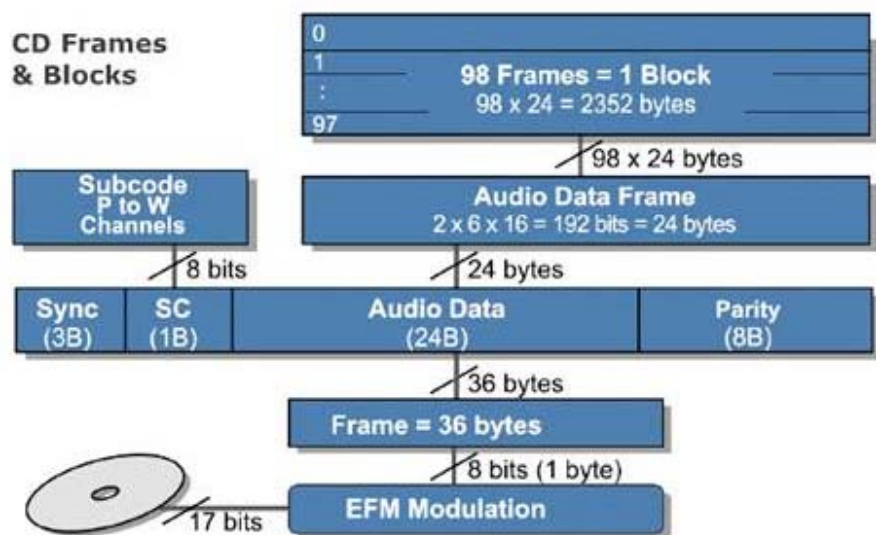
CD Frames & Blocks

0
1
:
97

98 Frames = 1 Block
98 x 24 = 2352 bytes

98 x 24 bytes

Subcode P to W Channels

Audio Data Frame
2 x 6 x 16 = 192 bits = 24 bytes

8 bits

24 bytes

Sync (3B)

SC (1B)

Audio Data (24B)

Parity (8B)

36 bytes

Frame = 36 bytes

8 bits (1 byte)

17 bits

EFM Modulation